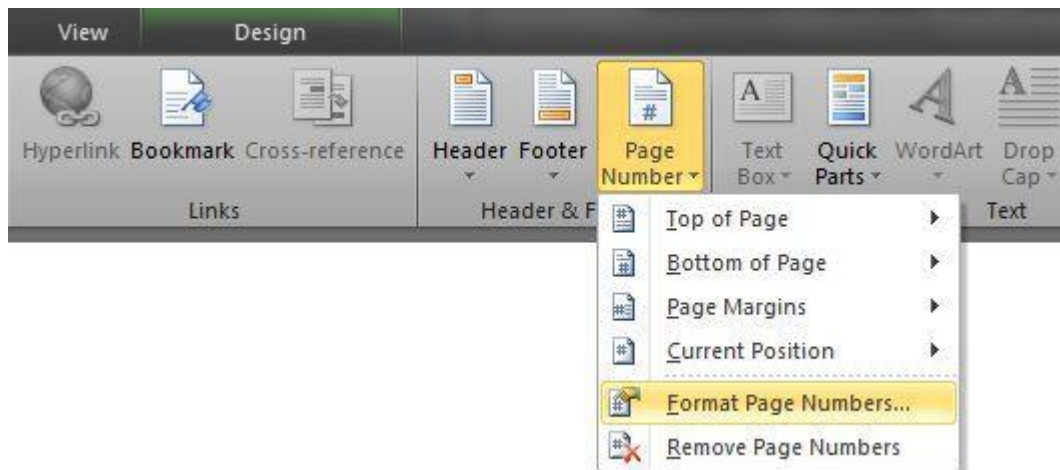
View
Design

Hyperlink Bookmark Cross-reference
Links

Header Footer Page Number
Header & F

Text Box Quick Parts WordArt Drop Cap
Text

Top of Page
Bottom of Page
Page Margins
Current Position
Format Page Numbers...
Remove Page Numbers